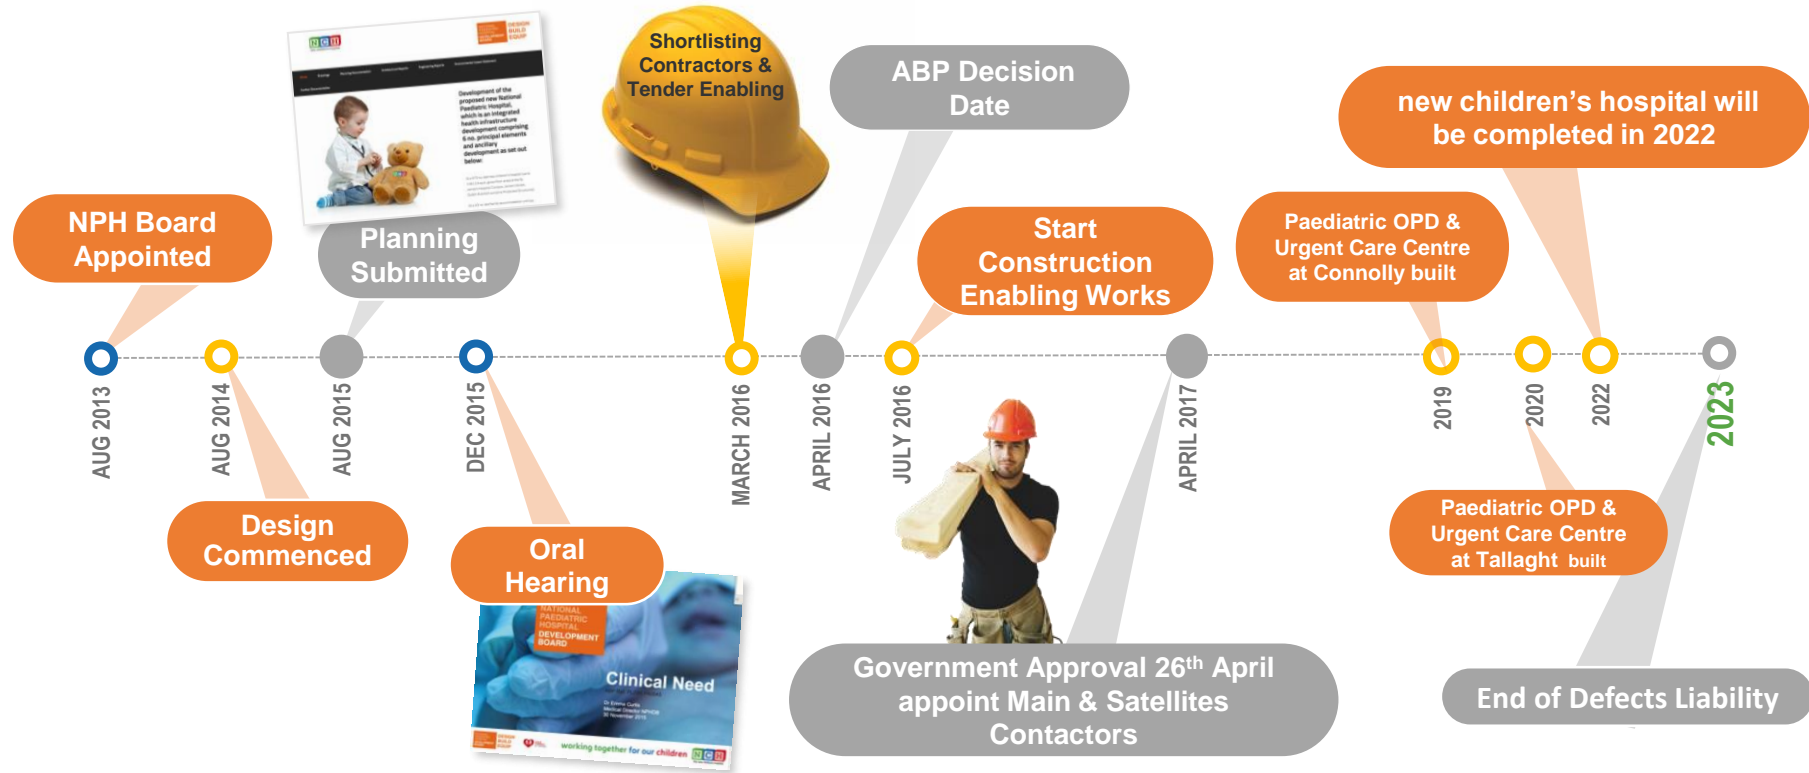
Shortlisting Contractors & Tender Enabling

ABP Decision Date

new children's hospital will be completed in 2022

NPH Board Appointed

Planning Submitted

Start Construction Enabling Works

Paediatric OPD & Urgent Care Centre at Connolly built

AUG 2013

AUG 2014

AUG 2015

DEC 2015

MARCH 2016

APRIL 2016

JULY 2016

APRIL 2017

2019

2020

2022

2023

Design Commenced

Oral Hearing

NATIONAL PAEDIATRIC HOSPITAL DEVELOPMENT BOARD

Clinical Need

working together for our children

Paediatric OPD & Urgent Care Centre at Tallaght built

Government Approval 26$^{th}$ April appoint Main & Satellites Contactors

End of Defects Liability